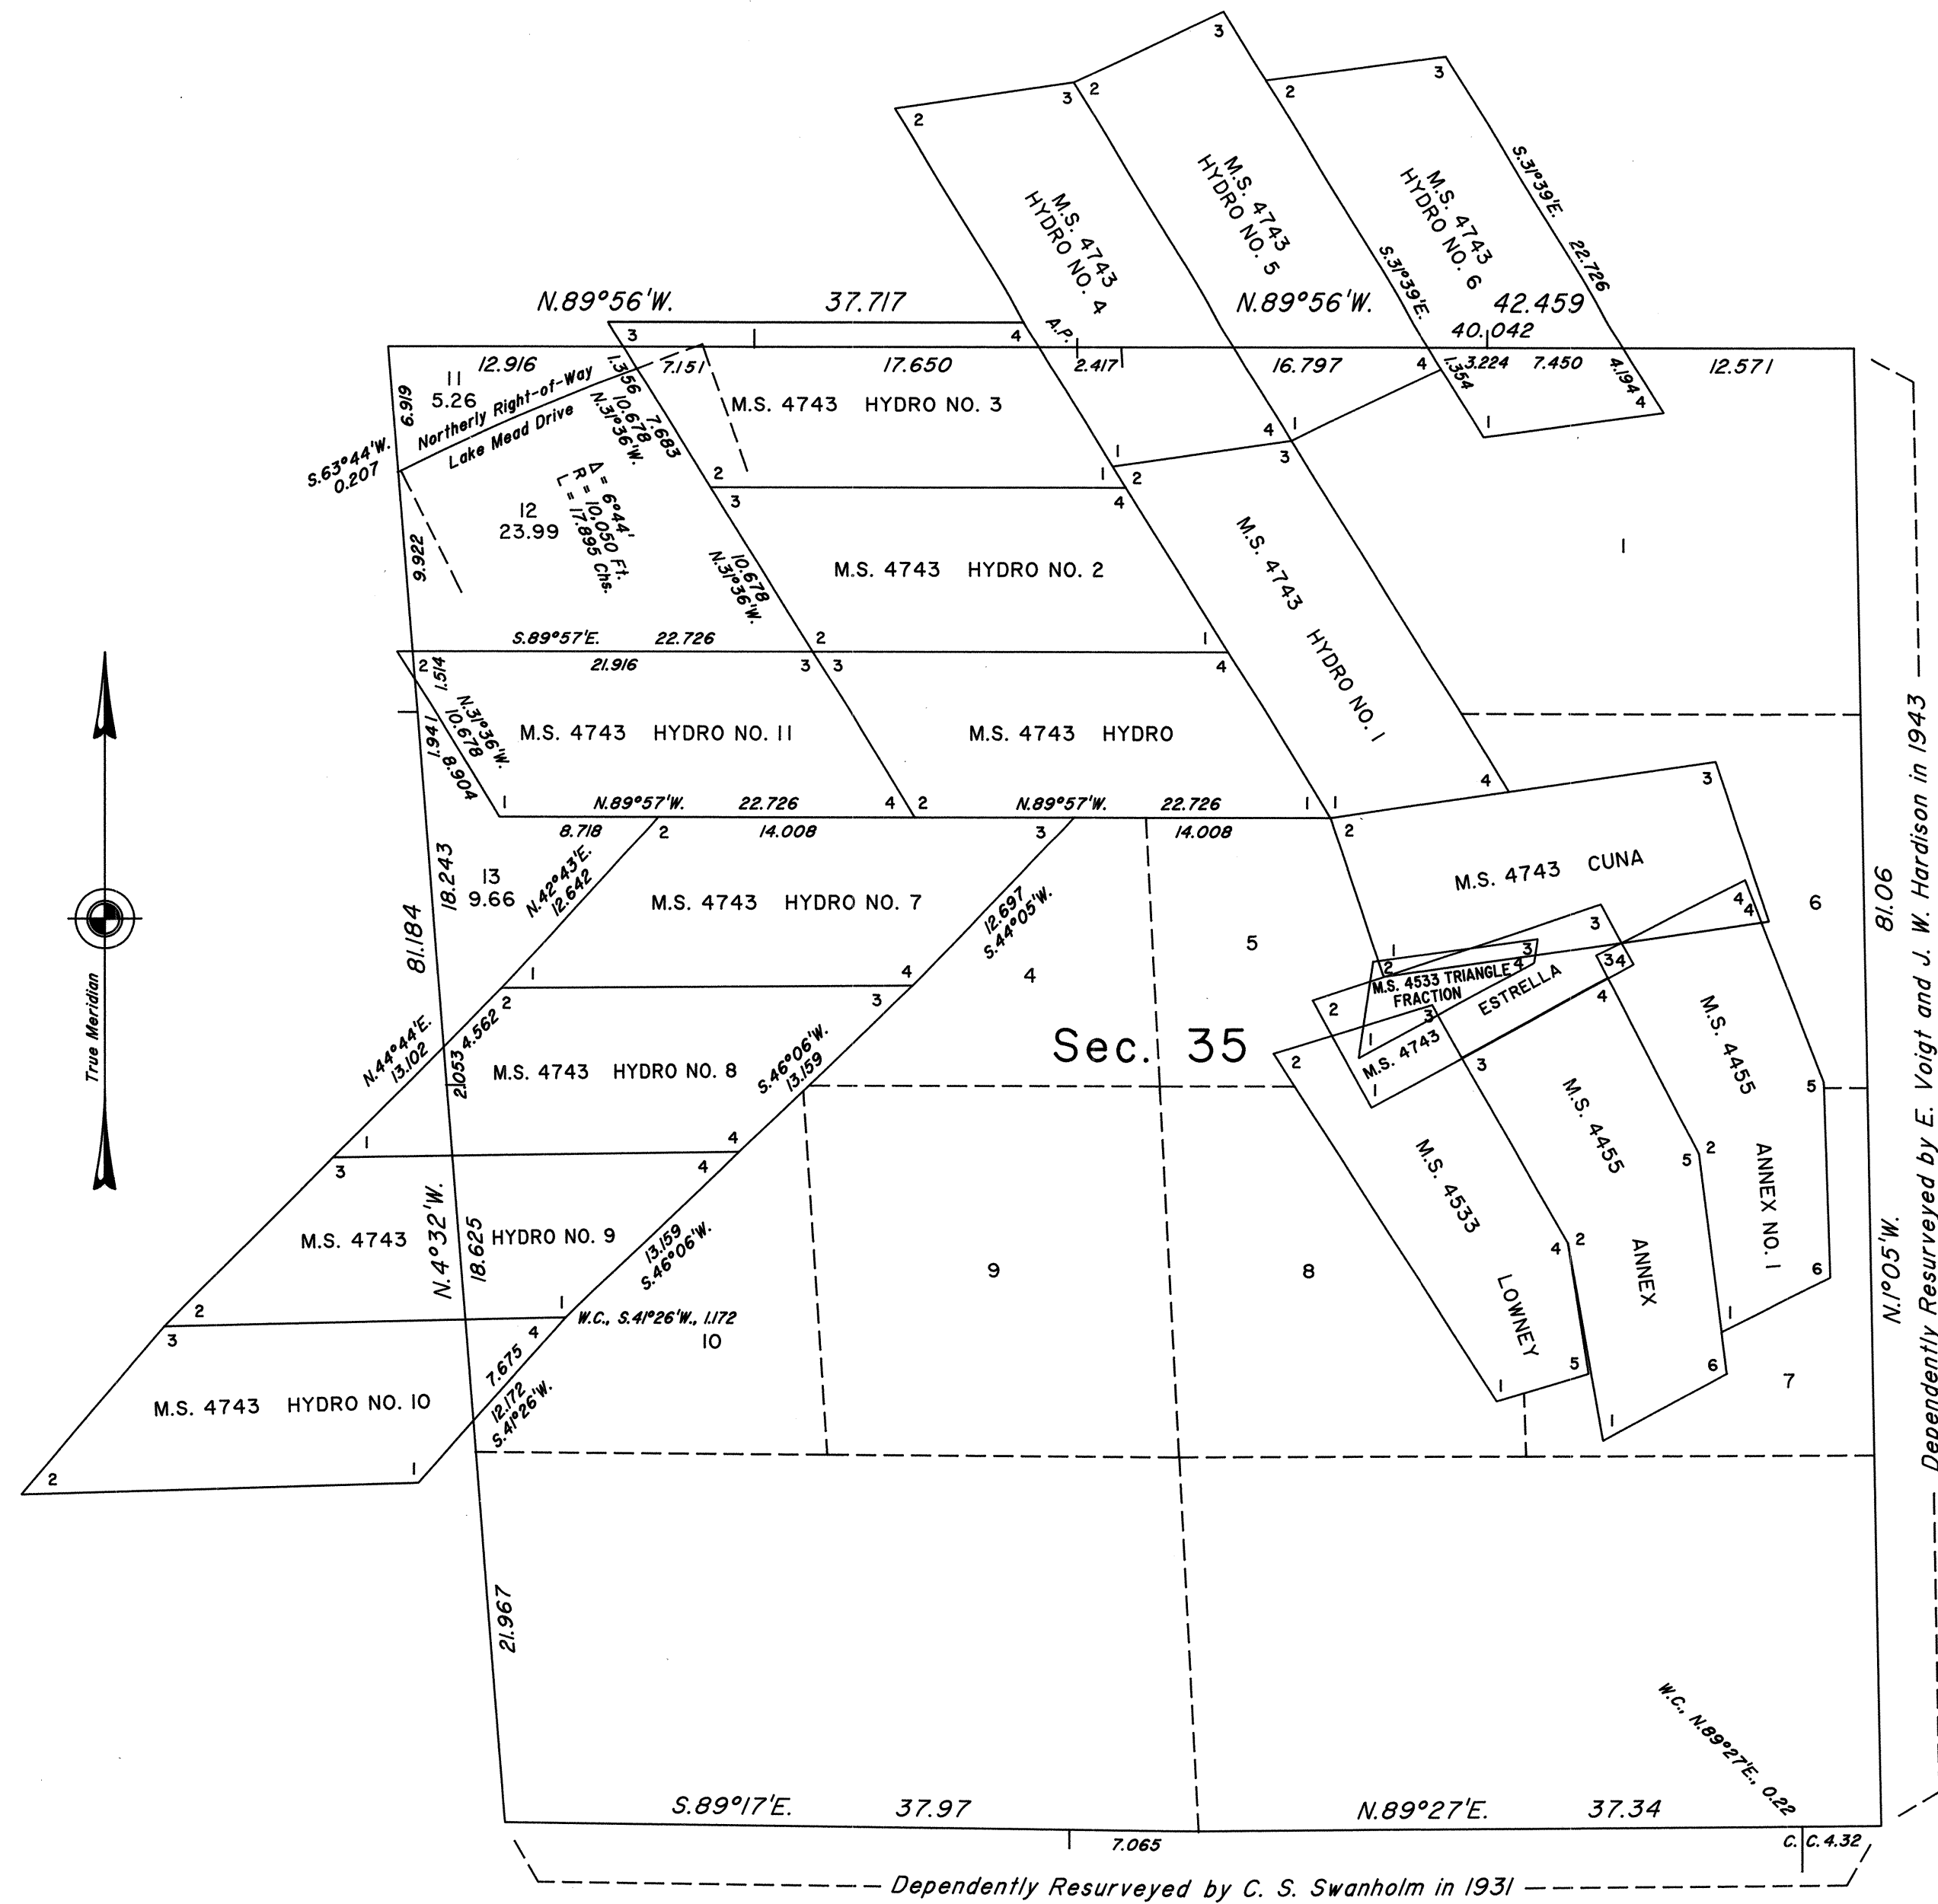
M.S. 4743 HYDRO NO. 4
M.S. 4743 HYDRO NO. 5
M.S. 4743 HYDRO NO. 6
S.31°39'E. 22.726
S.31°39'E.
N.89°56'W. 37.717
N.89°56'W. 42.459
40.042
A.P.
12.916 17.650 2.417 16.797 3.224 7.450 4.194 12.571
1.354
11
5.26
Northerly Right-of-Way
Lake Mead Drive
6.919
S.63°44'W. 0.207
7.151
1.356 10.678 N.31°36'W. 7.683
M.S. 4743 HYDRO NO. 3
12
23.99
$\Delta$ = 6°44'
R = 10,050 Ft.
L = 17.895 Chs.
9.922
M.S. 4743 HYDRO NO. 2
10.678 N.31°36'W.
M.S. 4743 HYDRO NO. 1
1
S.89°57'E. 22.726
21.916
1.514
N.31°36'W. 10.678
1.941
8.904
M.S. 4743 HYDRO NO. 11
M.S. 4743 HYDRO
N.89°57'W. 22.726
N.89°57'W. 22.726
8.718 14.008 14.008
M.S. 4743 CUNA
13
9.66
18.243
N.42°43'E. 12.642
M.S. 4743 HYDRO NO. 7
12.697 S.44°05'W.
4
5
6
81.184
M.S. 4533 TRIANGLE FRACTION
ESTRELLA
M.S. 4743
Sec. 35
M.S. 4455
M.S. 4743 HYDRO NO. 8
N.44°44'E. 13.102
2.053 4.562
S.46°06'W. 13.159
M.S. 4455
M.S. 4533
LOWNEY
ANNEX
ANNEX NO. 1
M.S. 4743 HYDRO NO. 9
N.4°32'W.
18.625
13.159 S.46°06'W.
9
8
7
W.C., S.41°26'W., 1.172
10
7.675
12.172 S.41°26'W.
M.S. 4743 HYDRO NO. 10
True Meridian
81.06
N.1°05'W.
Dependently Resurveyed by E. Voigt and J. W. Hardison in 1943
21.967
W.C., N.89°27'E., 0.22
S.89°17'E. 37.97
N.89°27'E. 37.34
7.065
C. C. 4.32
Dependently Resurveyed by C. S. Swanholm in 1931